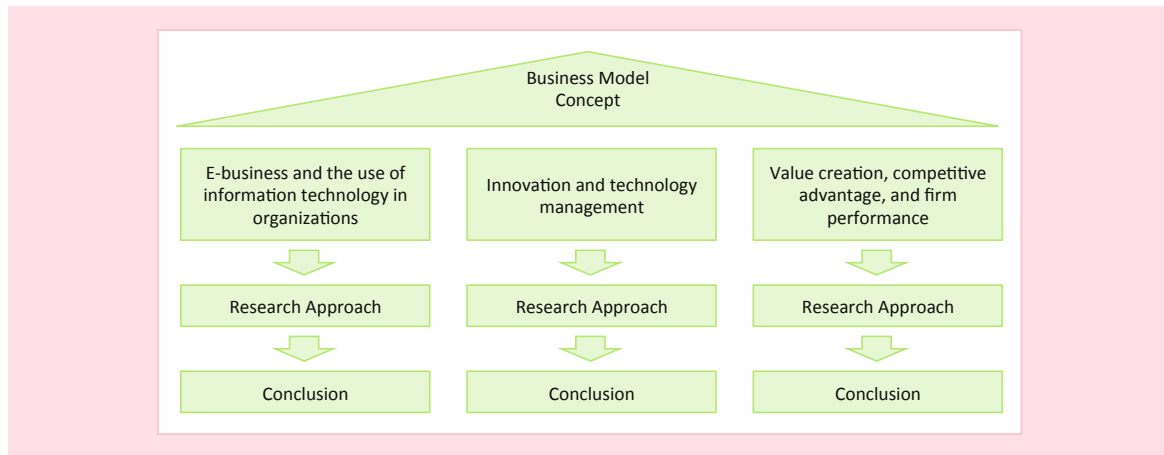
Business Model Concept

E-business and the use of information technology in organizations

Research Approach

Conclusion

Innovation and technology management

Research Approach

Conclusion

Value creation, competitive advantage, and firm performance

Research Approach

Conclusion